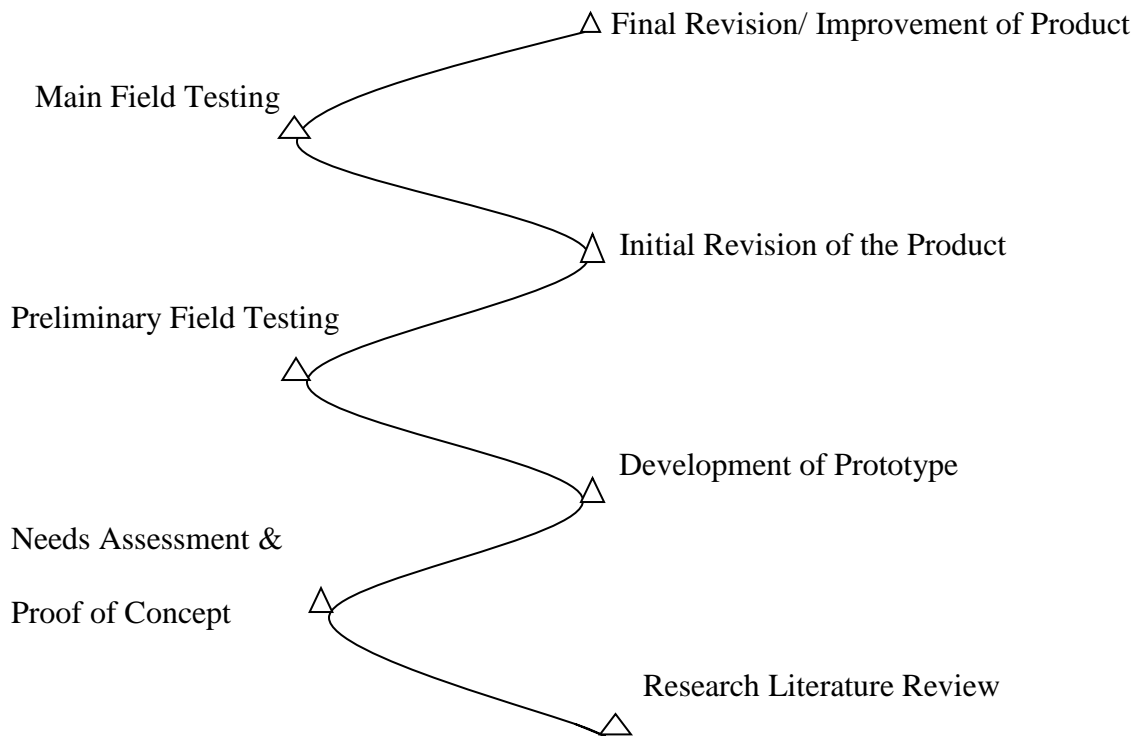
Final Revision/ Improvement of Product

Main Field Testing

Initial Revision of the Product

Preliminary Field Testing

Development of Prototype

Needs Assessment &

Proof of Concept

Research Literature Review